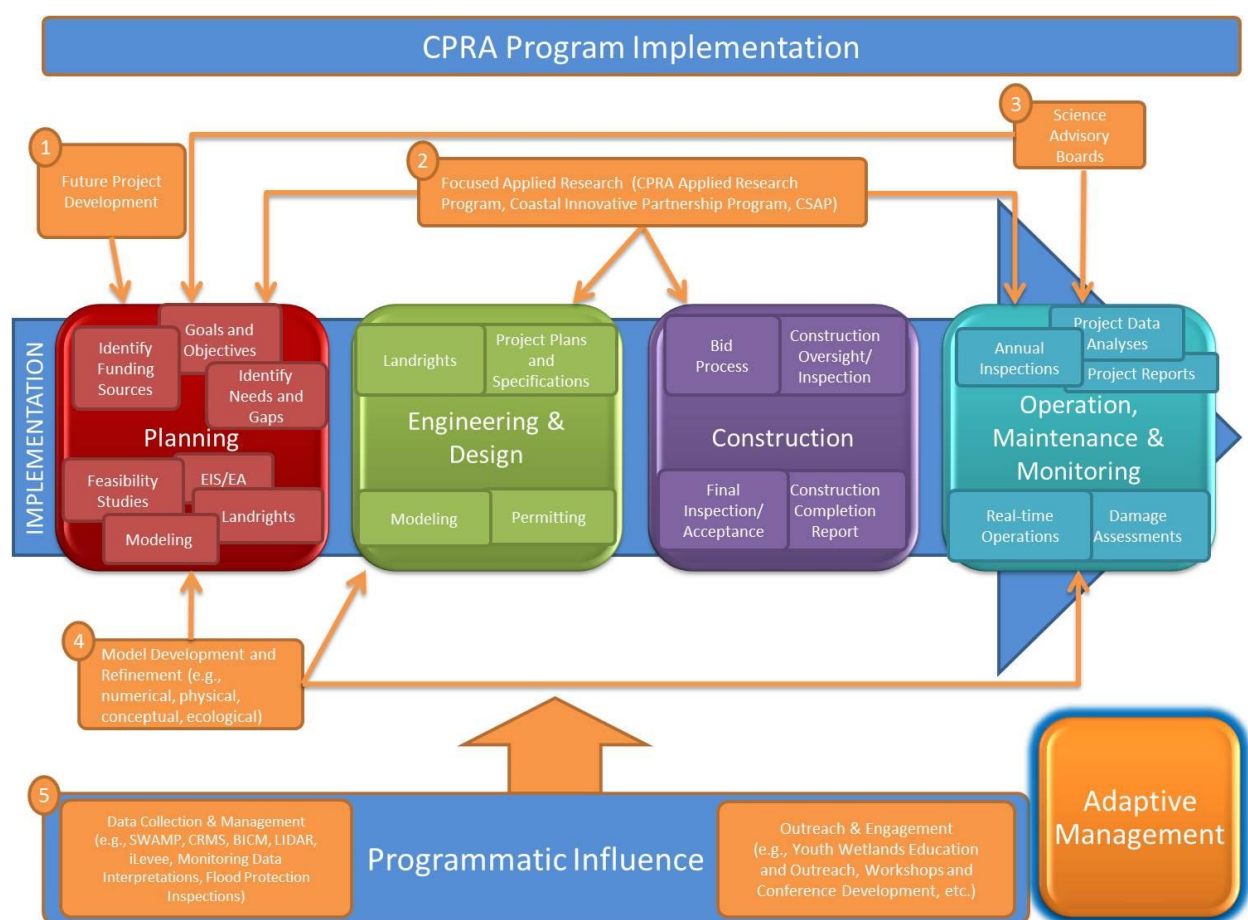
CPRA Program Implementation

1
Future Project Development

2
Focused Applied Research (CPRA Applied Research Program, Coastal Innovative Partnership Program, CSAP)

3
Science Advisory Boards

IMPLEMENTATION

Identify Funding Sources
Goals and Objectives
Identify Needs and Gaps
Planning
Feasibility Studies
EIS/EA
Landrights
Modeling

Landrights
Project Plans and Specifications
Engineering & Design
Modeling
Permitting

Bid Process
Construction Oversight/ Inspection
Construction
Final Inspection/ Acceptance
Construction Completion Report

Annual Inspections
Project Data Analyses
Project Reports
Operation, Maintenance & Monitoring
Real-time Operations
Damage Assessments

4
Model Development and Refinement (e.g., numerical, physical, conceptual, ecological)

5
Data Collection & Management (e.g., SWAMP, CRMS, BICM, LIDAR, iLevee, Monitoring Data Interpretations, Flood Protection Inspections)

Programmatic Influence

Outreach & Engagement (e.g., Youth Wetlands Education and Outreach, Workshops and Conference Development, etc.)

Adaptive Management